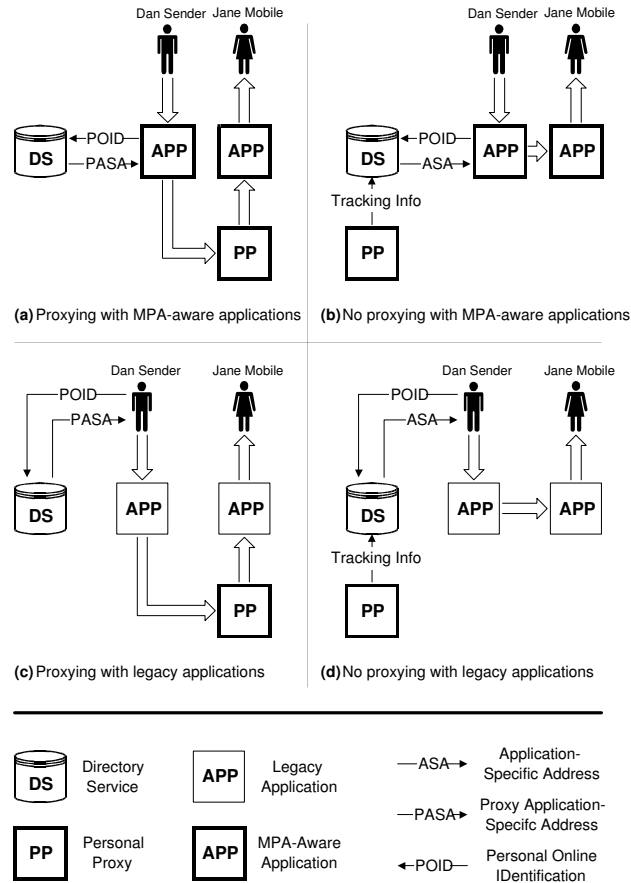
Dan Sender Jane Mobile

DS POID PASA APP APP PP

(a) Proxying with MPA-aware applications

Dan Sender Jane Mobile

DS POID ASA APP APP Tracking Info PP

(b) No proxying with MPA-aware applications

Dan Sender Jane Mobile

POID PASA DS APP APP PP

(c) Proxying with legacy applications

Dan Sender Jane Mobile

POID ASA DS APP APP Tracking Info PP

(d) No proxying with legacy applications

DS Directory Service

APP Legacy Application

ASA Application-Specific Address

PASA Proxy Application-Specifc Address

PP Personal Proxy

APP MPA-Aware Application

POID Personal Online IDentification